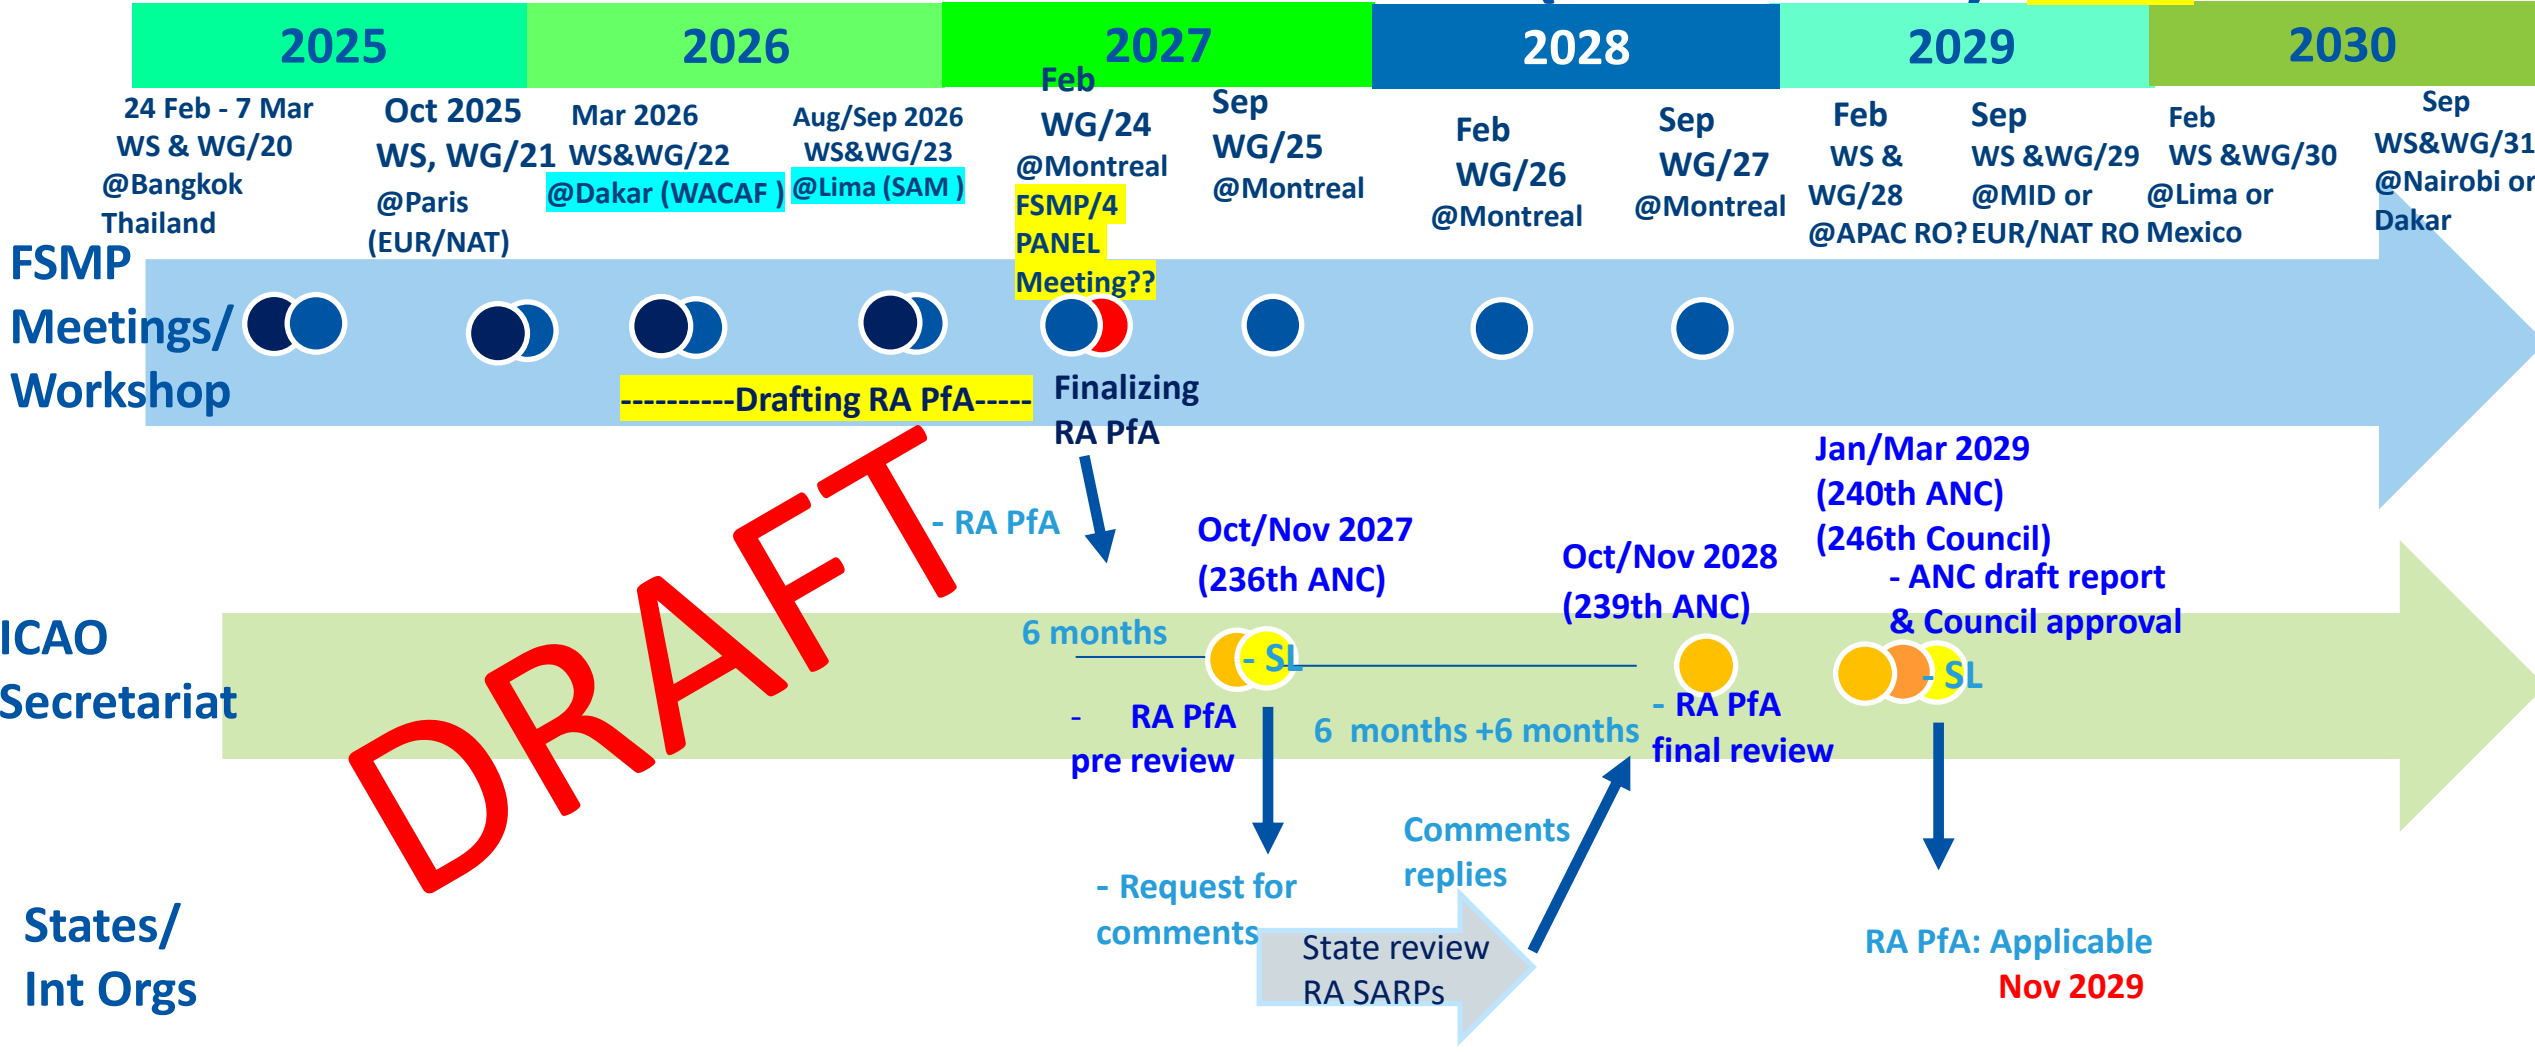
| 2025 | 2026 | 2027 | 2028 | 2029 | 2030 |
|---|---|---|---|---|---|

24 Feb - 7 Mar WS & WG/20 @Bangkok Thailand

Oct 2025 WS, WG/21 @Paris (EUR/NAT)

Mar 2026 WS&WG/22 @Dakar (WACAF )

Aug/Sep 2026 WS&WG/23 @Lima (SAM )

Feb WG/24 @Montreal FSMP/4 PANEL Meeting??

Sep WG/25 @Montreal

Feb WG/26 @Montreal

Sep WG/27 @Montreal

Feb WS & WG/28 @APAC RO?

Sep WS &WG/29 @MID or EUR/NAT RO

Feb WS &WG/30 @Lima or Mexico

Sep WS&WG/31 @Nairobi or Dakar

FSMP Meetings/ Workshop

----------Drafting RA PfA-----

Finalizing RA PfA

DRAFT

- RA PfA

Oct/Nov 2027 (236th ANC)

Oct/Nov 2028 (239th ANC)

Jan/Mar 2029 (240th ANC) (246th Council)

- ANC draft report & Council approval

ICAO Secretariat

6 months

- SL

- RA PfA pre review

6 months +6 months

- RA PfA final review

- SL

States/ Int Orgs

- Request for comments

Comments replies

State review RA SARPs

RA PfA: Applicable Nov 2029